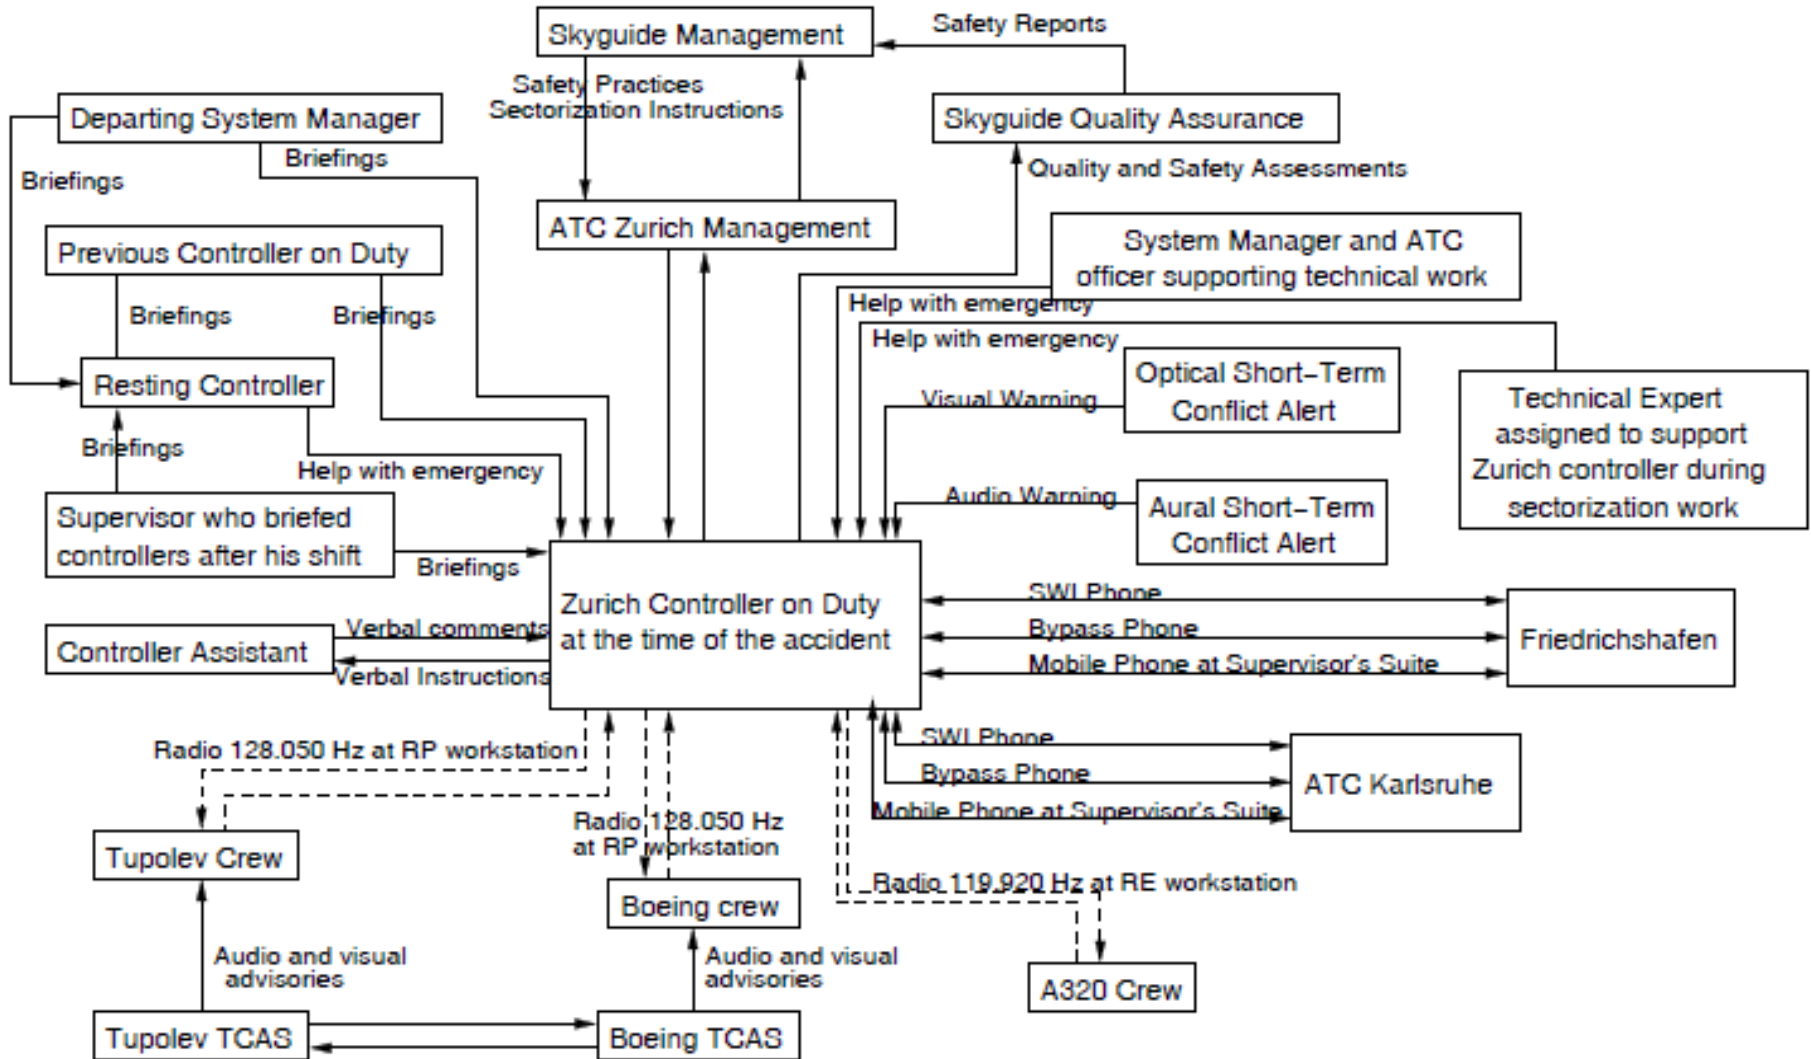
Skyguide Management

Safety Reports

Safety Practices
Sectorization Instructions

Skyguide Quality Assurance

Departing System Manager

Briefings

Briefings

Quality and Safety Assessments

ATC Zurich Management

Previous Controller on Duty

System Manager and ATC officer supporting technical work

Briefings

Briefings

Help with emergency

Help with emergency

Resting Controller

Optical Short-Term Conflict Alert

Visual Warning

Technical Expert assigned to support Zurich controller during sectorization work

Briefings

Help with emergency

Audio Warning

Aural Short-Term Conflict Alert

Supervisor who briefed controllers after his shift

Briefings

Zurich Controller on Duty at the time of the accident

SWI Phone

Bypass Phone

Mobile Phone at Supervisor's Suite

Friedrichshafen

Controller Assistant

Verbal comments

Verbal Instructions

Radio 128.050 Hz at RP workstation

SWI Phone

Bypass Phone

Mobile Phone at Supervisor's Suite

ATC Karlsruhe

Tupolev Crew

Radio 128.050 Hz at RP workstation

Radio 119.920 Hz at RE workstation

Boeing crew

Audio and visual advisories

Audio and visual advisories

A320 Crew

Tupolev TCAS

Boeing TCAS